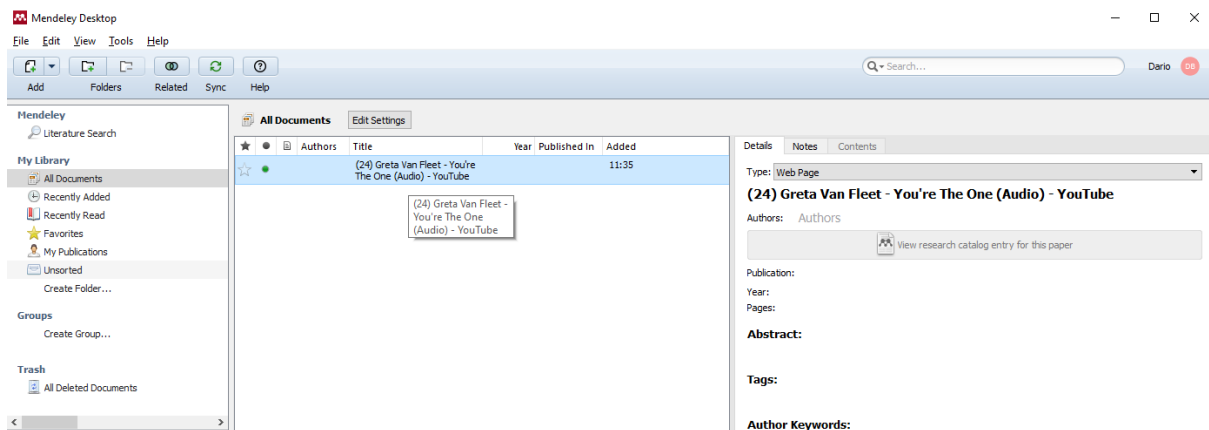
Mendeley Desktop

File Edit View Tools Help

Add Folders Related Sync Help

Search...

Dario DB

Mendeley
Literature Search

My Library
All Documents
Recently Added
Recently Read
Favorites
My Publications
Unsorted
Create Folder...

Groups
Create Group...

Trash
All Deleted Documents

All Documents Edit Settings

| ★ | ● | | Authors | Title | Year | Published In | Added |
|---|---|---|---|---|---|---|---|
| ☆ | ● | | | (24) Greta Van Fleet - You're The One (Audio) - YouTube | | | 11:35 |

(24) Greta Van Fleet - You're The One (Audio) - YouTube

Details Notes Contents

Type: Web Page

(24) Greta Van Fleet - You're The One (Audio) - YouTube

Authors: Authors

View research catalog entry for this paper

Publication:

Year:

Pages:

Abstract:

Tags:

Author Keywords: